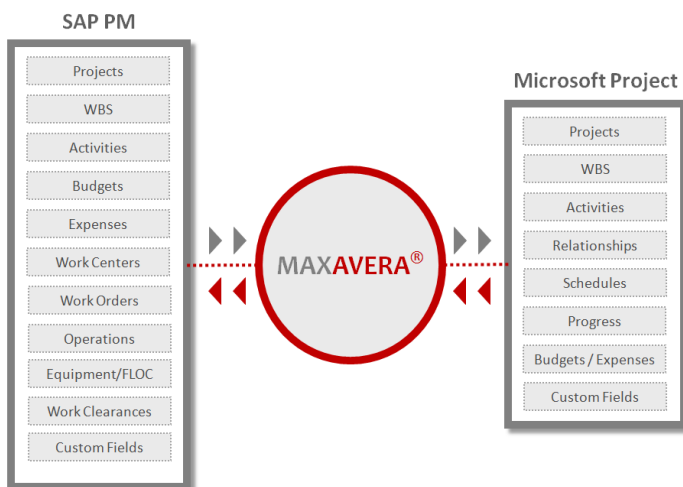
SAP PM

Projects
WBS
Activities
Budgets
Expenses
Work Centers
Work Orders
Operations
Equipment/FLOC
Work Clearances
Custom Fields

MAXAVERA®

Microsoft Project

Projects
WBS
Activities
Relationships
Schedules
Progress
Budgets / Expenses
Custom Fields